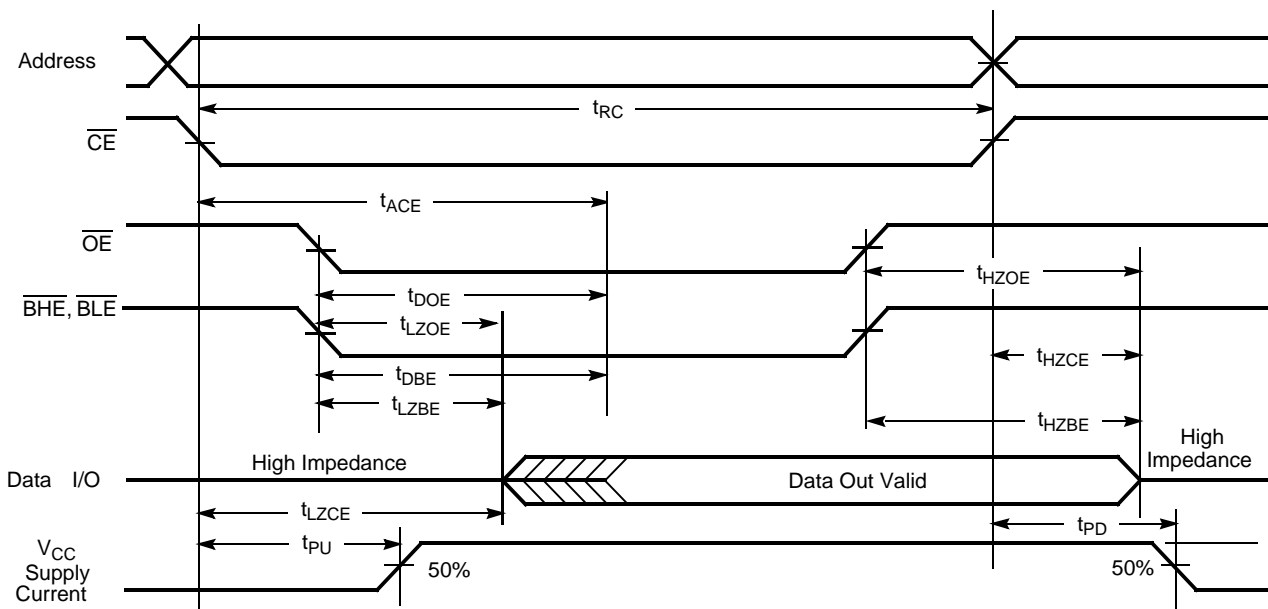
Address

$t_{RC}$

$\overline{CE}$

$t_{ACE}$

$\overline{OE}$

$t_{HZOE}$

$t_{DOE}$

$\overline{BHE}$, $\overline{BLE}$

$t_{LZOE}$

$t_{HZCE}$

$t_{DBE}$

$t_{LZBE}$

$t_{HZBE}$

High Impedance

Data I/O

High Impedance

Data Out Valid

$t_{LZCE}$

$t_{PD}$

$V_{CC}$ Supply Current

$t_{PU}$

50%

50%